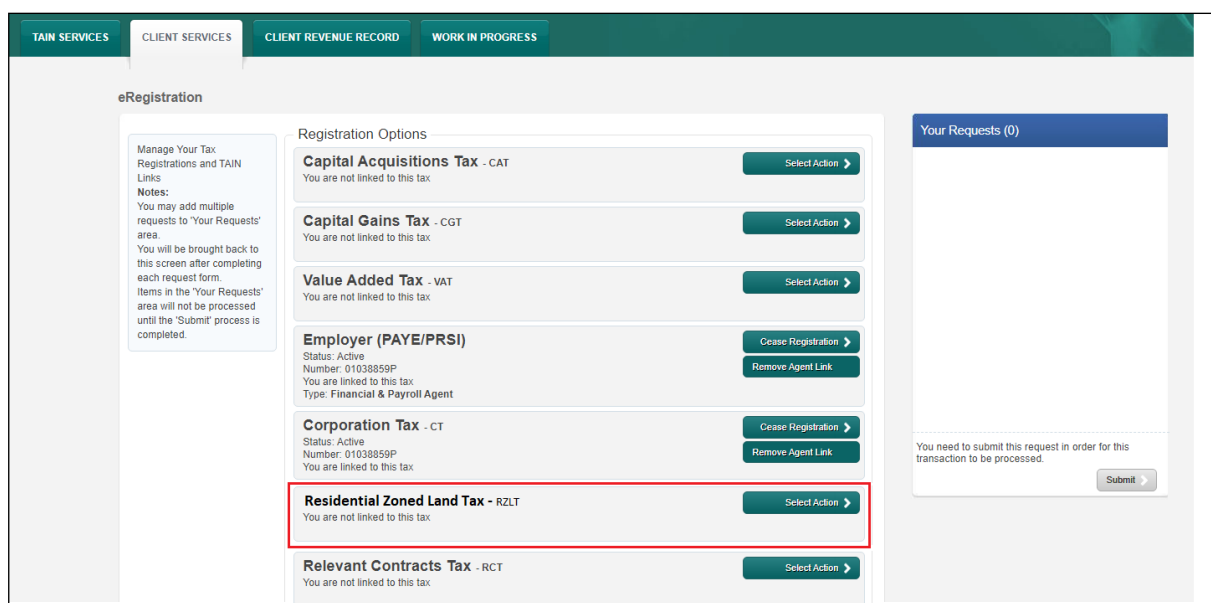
TAIN SERVICES | CLIENT SERVICES | CLIENT REVENUE RECORD | WORK IN PROGRESS

eRegistration

Manage Your Tax Registrations and TAIN Links
**Notes:**
You may add multiple requests to 'Your Requests' area.
You will be brought back to this screen after completing each request form.
Items in the 'Your Requests' area will not be processed until the 'Submit' process is completed.

Registration Options

Capital Acquisitions Tax - CAT
You are not linked to this tax
Select Action

Capital Gains Tax - CGT
You are not linked to this tax
Select Action

Value Added Tax - VAT
You are not linked to this tax
Select Action

Employer (PAYE/PRSI)
Status: Active
Number: 01038859P
You are linked to this tax
Type: **Financial & Payroll Agent**
Cease Registration
Remove Agent Link

Corporation Tax - CT
Status: Active
Number: 01038859P
You are linked to this tax
Cease Registration
Remove Agent Link

Residential Zoned Land Tax - RZLT
You are not linked to this tax
Select Action

Relevant Contracts Tax - RCT
You are not linked to this tax
Select Action

Your Requests (0)

You need to submit this request in order for this transaction to be processed.
Submit